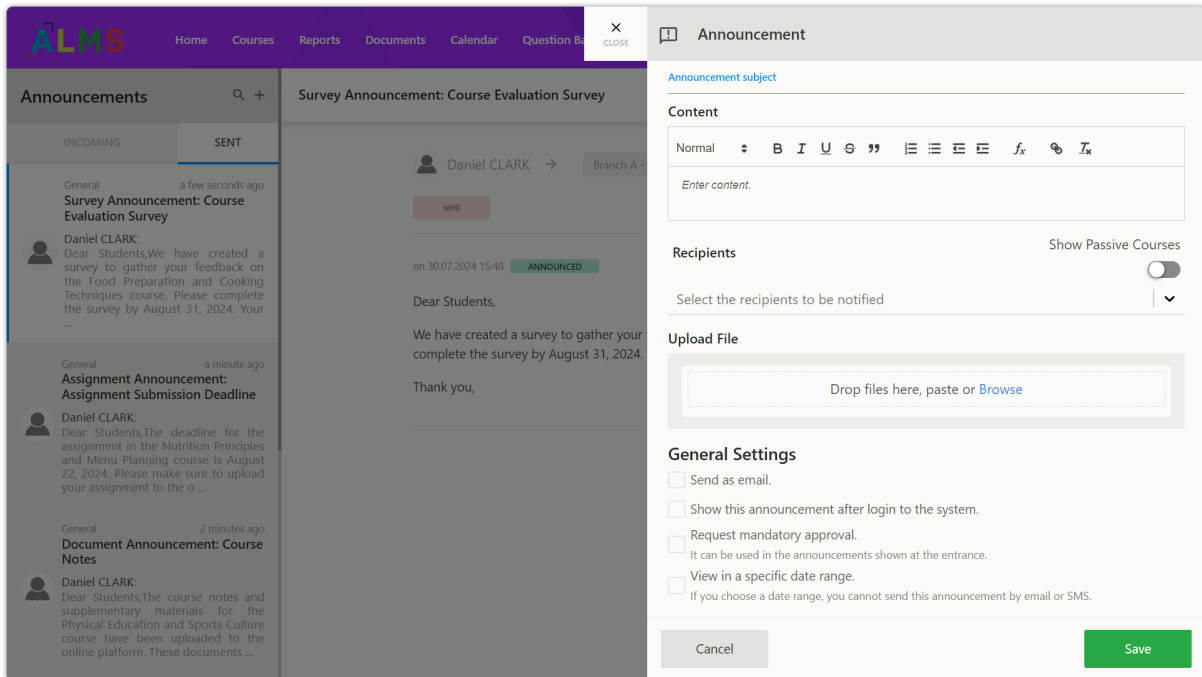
ALMS Home Courses Reports Documents Calendar Question Ba

× CLOSE

Announcement

Announcements

INCOMING SENT

General a few seconds ago
Survey Announcement: Course Evaluation Survey
Daniel CLARK:
Dear Students,We have created a survey to gather your feedback on the Food Preparation and Cooking Techniques course. Please complete the survey by August 31, 2024. Your ...

General a minute ago
Assignment Announcement: Assignment Submission Deadline
Daniel CLARK:
Dear Students,The deadline for the assignment in the Nutrition Principles and Menu Planning course is August 22, 2024. Please make sure to upload your assignment to the o ...

General 2 minutes ago
Document Announcement: Course Notes
Daniel CLARK:
Dear Students,The course notes and supplementary materials for the Physical Education and Sports Culture course have been uploaded to the online platform. These documents ...

Survey Announcement: Course Evaluation Survey

Daniel CLARK → Branch A -

web

on 30.07.2024 15:48 ANNOUNCED

Dear Students,

We have created a survey to gather your complete the survey by August 31, 2024.

Thank you,

Announcement subject

Content

Normal B I U S " $f_x$ $T_x$

Enter content.

Recipients

Show Passive Courses

Select the recipients to be notified

Upload File

Drop files here, paste or Browse

General Settings

Send as email.

Show this announcement after login to the system.

Request mandatory approval.
It can be used in the announcements shown at the entrance.

View in a specific date range.
If you choose a date range, you cannot send this announcement by email or SMS.

Cancel

Save